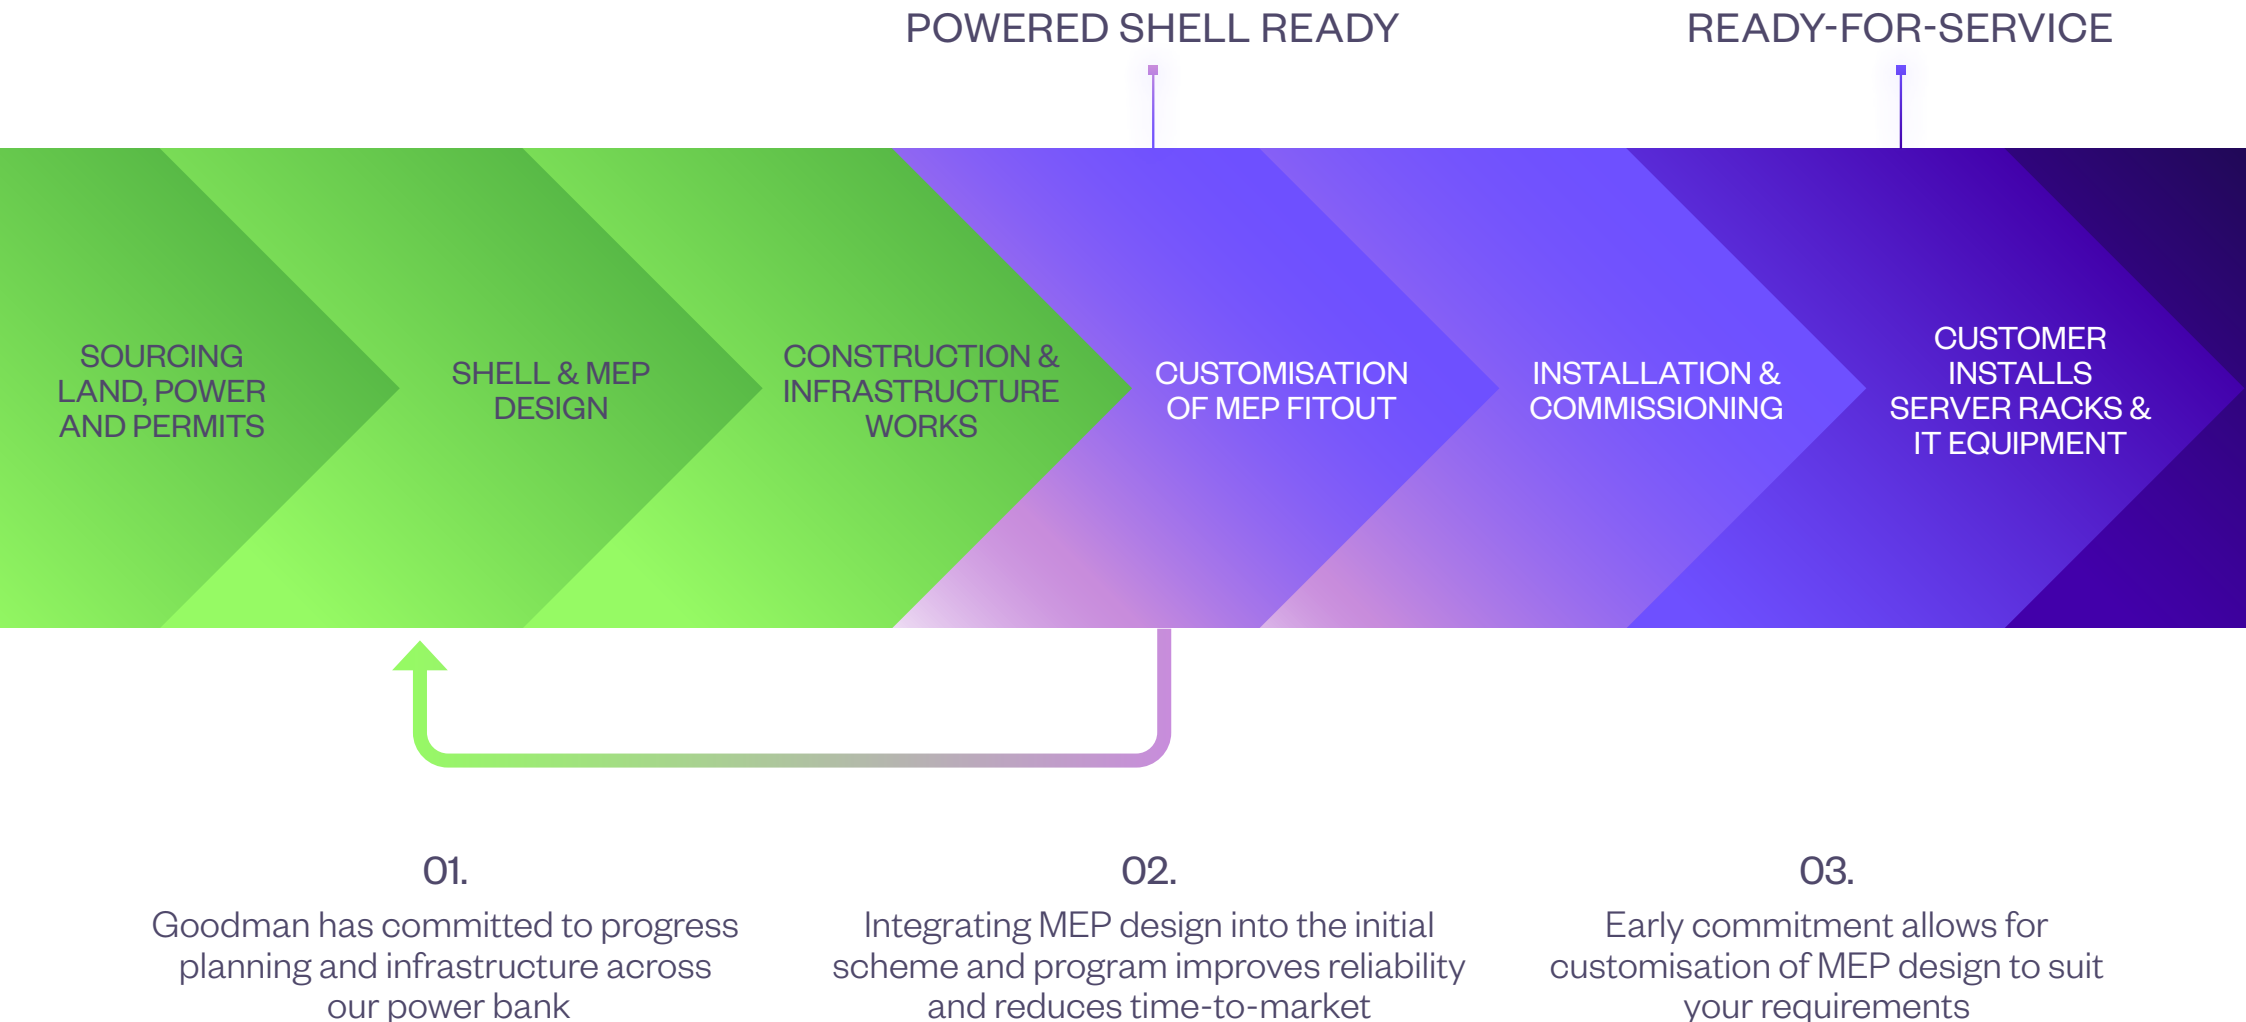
POWERED SHELL READY

READY-FOR-SERVICE

SOURCING LAND, POWER AND PERMITS

SHELL & MEP DESIGN

CONSTRUCTION & INFRASTRUCTURE WORKS

CUSTOMISATION OF MEP FITOUT

INSTALLATION & COMMISSIONING

CUSTOMER INSTALLS SERVER RACKS & IT EQUIPMENT

01.
Goodman has committed to progress planning and infrastructure across our power bank

02.
Integrating MEP design into the initial scheme and program improves reliability and reduces time-to-market

03.
Early commitment allows for customisation of MEP design to suit your requirements